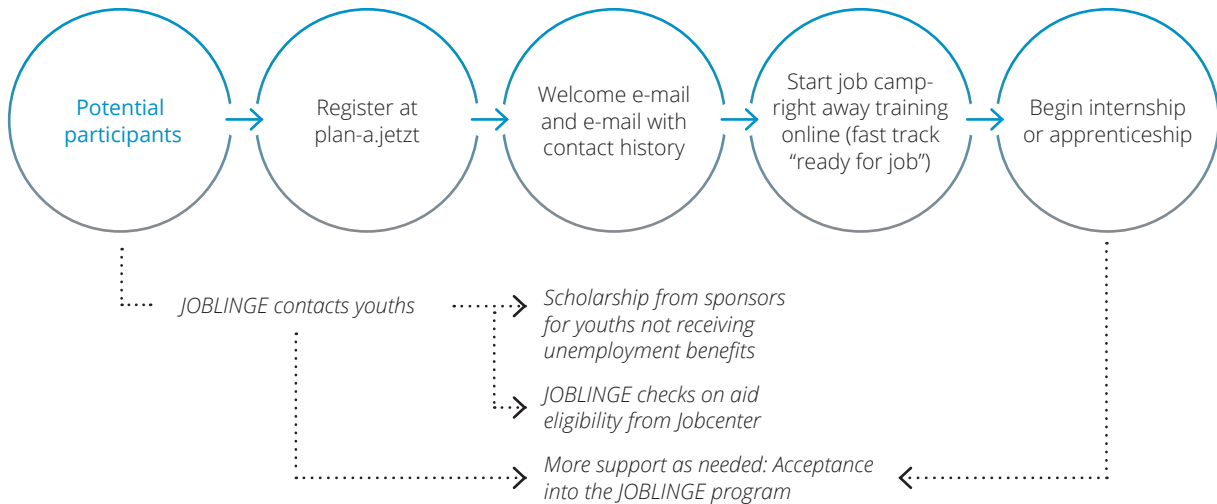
Potential participants

Register at plan-a.jetzt

Welcome e-mail and e-mail with contact history

Start job camp-right away training online (fast track "ready for job")

Begin internship or apprenticeship

JOBLINGE contacts youths

Scholarship from sponsors for youths not receiving unemployment benefits

JOBLINGE checks on aid eligibility from Jobcenter

More support as needed: Acceptance into the JOBLINGE program